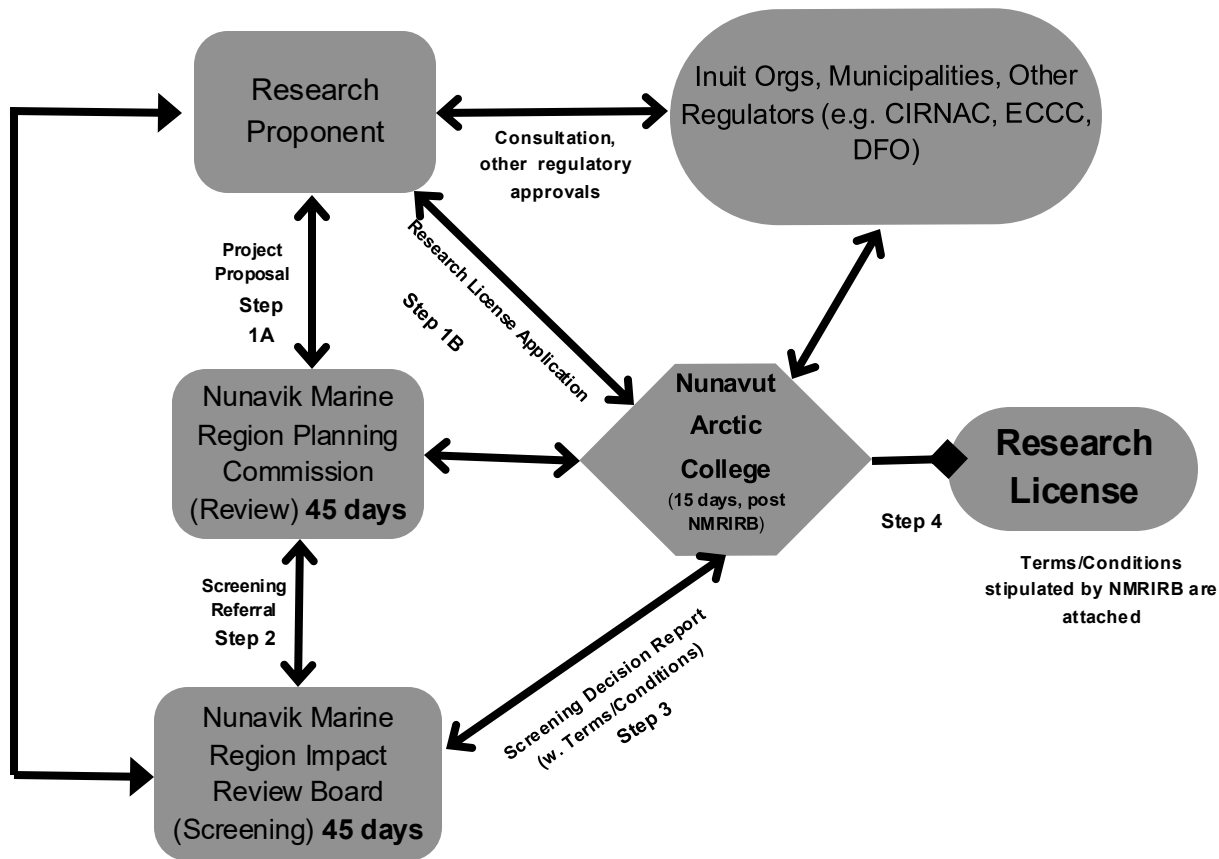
Research Proponent

Consultation, other regulatory approvals

Inuit Orgs, Municipalities, Other Regulators (e.g. CIRNAC, ECCC, DFO)

Project Proposal
Step 1A

Research License Application

Step 1B

Nunavik Marine Region Planning Commission (Review) **45 days**

Nunavut Arctic College
(15 days, post NMRIRB)

Research License

Step 4

Terms/Conditions stipulated by NMRIRB are attached

Screening Referral
Step 2

Screening Decision Report (w. Terms/Conditions)
Step 3

Nunavik Marine Region Impact Review Board (Screening) **45 days**